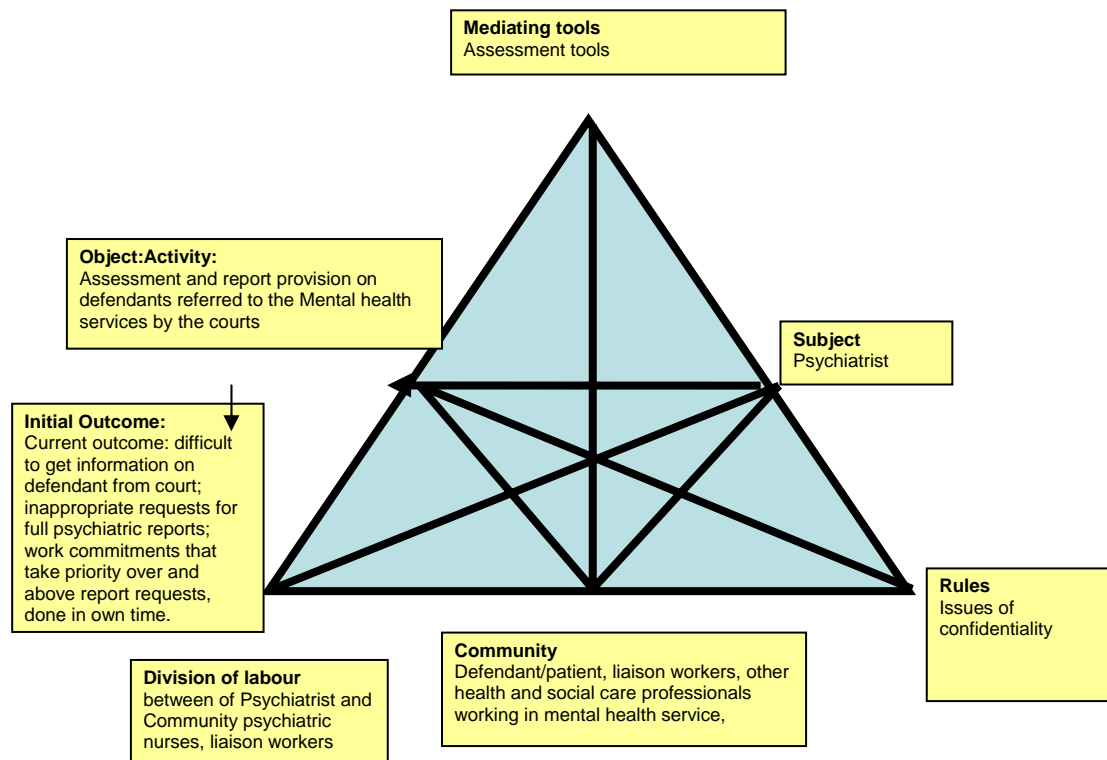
**Mediating tools**
Assessment tools

**Object:Activity:**
Assessment and report provision on defendants referred to the Mental health services by the courts

**Subject**
Psychiatrist

**Initial Outcome:**
Current outcome: difficult to get information on defendant from court; inappropriate requests for full psychiatric reports; work commitments that take priority over and above report requests, done in own time.

**Rules**
Issues of confidentiality

**Community**
Defendant/patient, liaison workers, other health and social care professionals working in mental health service,

**Division of labour**
between of Psychiatrist and Community psychiatric nurses, liaison workers